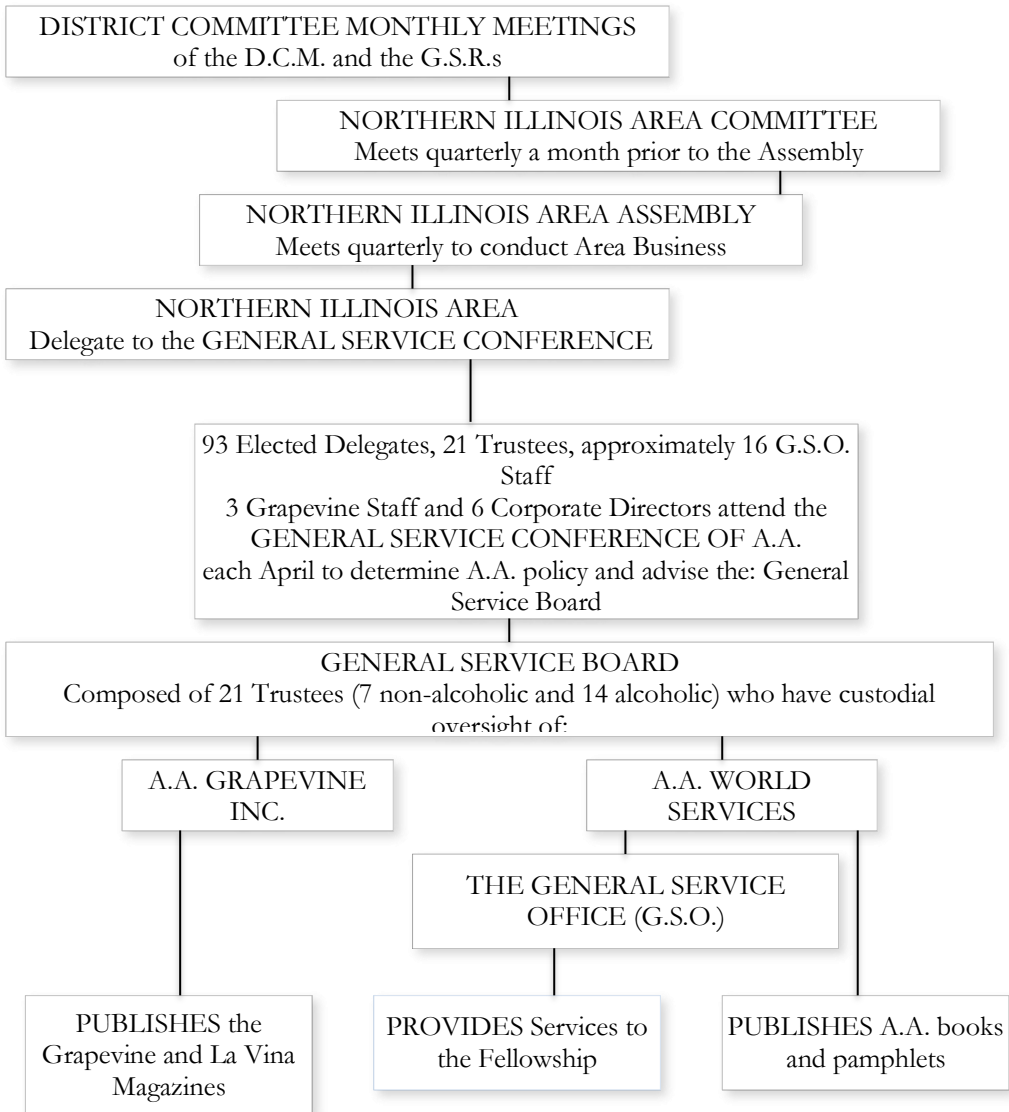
DISTRICT COMMITTEE MONTHLY MEETINGS of the D.C.M. and the G.S.R.s

NORTHERN ILLINOIS AREA COMMITTEE
Meets quarterly a month prior to the Assembly

NORTHERN ILLINOIS AREA ASSEMBLY
Meets quarterly to conduct Area Business

NORTHERN ILLINOIS AREA
Delegate to the GENERAL SERVICE CONFERENCE

93 Elected Delegates, 21 Trustees, approximately 16 G.S.O. Staff
3 Grapevine Staff and 6 Corporate Directors attend the GENERAL SERVICE CONFERENCE OF A.A.
each April to determine A.A. policy and advise the: General Service Board

GENERAL SERVICE BOARD
Composed of 21 Trustees (7 non-alcoholic and 14 alcoholic) who have custodial oversight of:

A.A. GRAPEVINE INC.

A.A. WORLD SERVICES

THE GENERAL SERVICE OFFICE (G.S.O.)

PUBLISHES the Grapevine and La Vina Magazines

PROVIDES Services to the Fellowship

PUBLISHES A.A. books and pamphlets